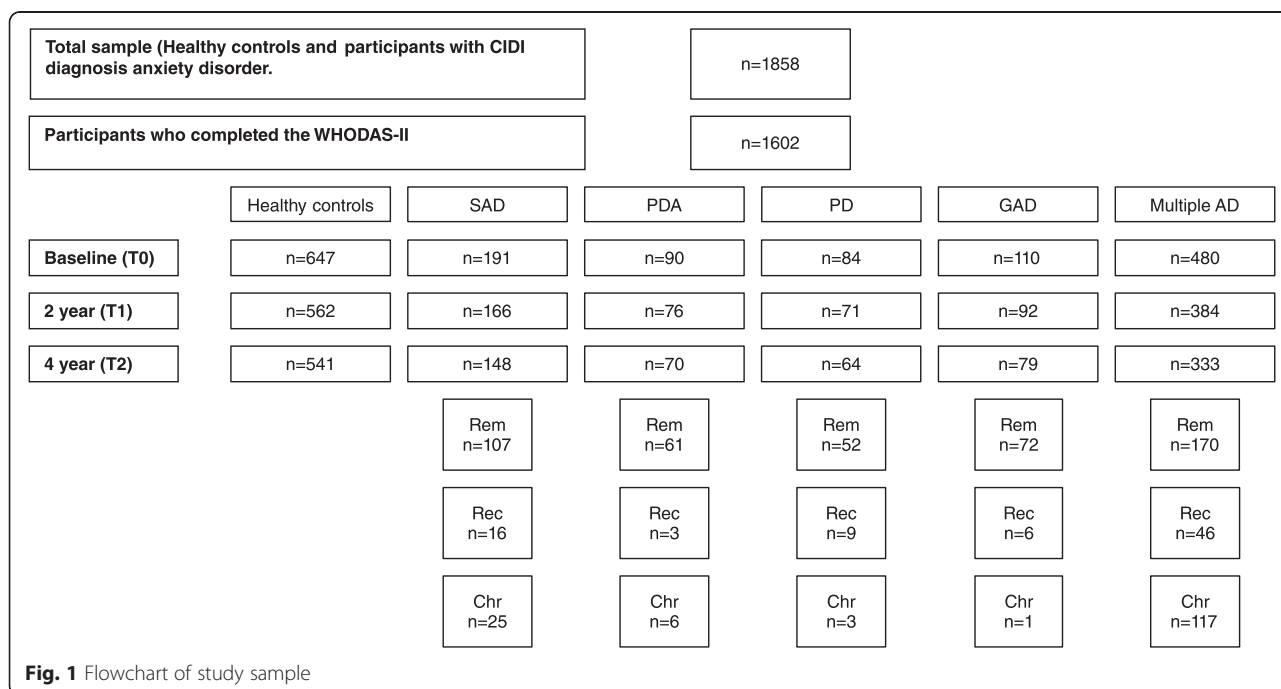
Total sample (Healthy controls and participants with CIDI diagnosis anxiety disorder.

n=1858

Participants who completed the WHODAS-II

n=1602

| | Healthy controls | SAD | PDA | PD | GAD | Multiple AD |
|---|---|---|---|---|---|---|
| Baseline (T0) | n=647 | n=191 | n=90 | n=84 | n=110 | n=480 |
| 2 year (T1) | n=562 | n=166 | n=76 | n=71 | n=92 | n=384 |
| 4 year (T2) | n=541 | n=148 | n=70 | n=64 | n=79 | n=333 |
| | | Rem n=107 | Rem n=61 | Rem n=52 | Rem n=72 | Rem n=170 |
| | | Rec n=16 | Rec n=3 | Rec n=9 | Rec n=6 | Rec n=46 |
| | | Chr n=25 | Chr n=6 | Chr n=3 | Chr n=1 | Chr n=117 |

Fig. 1 Flowchart of study sample